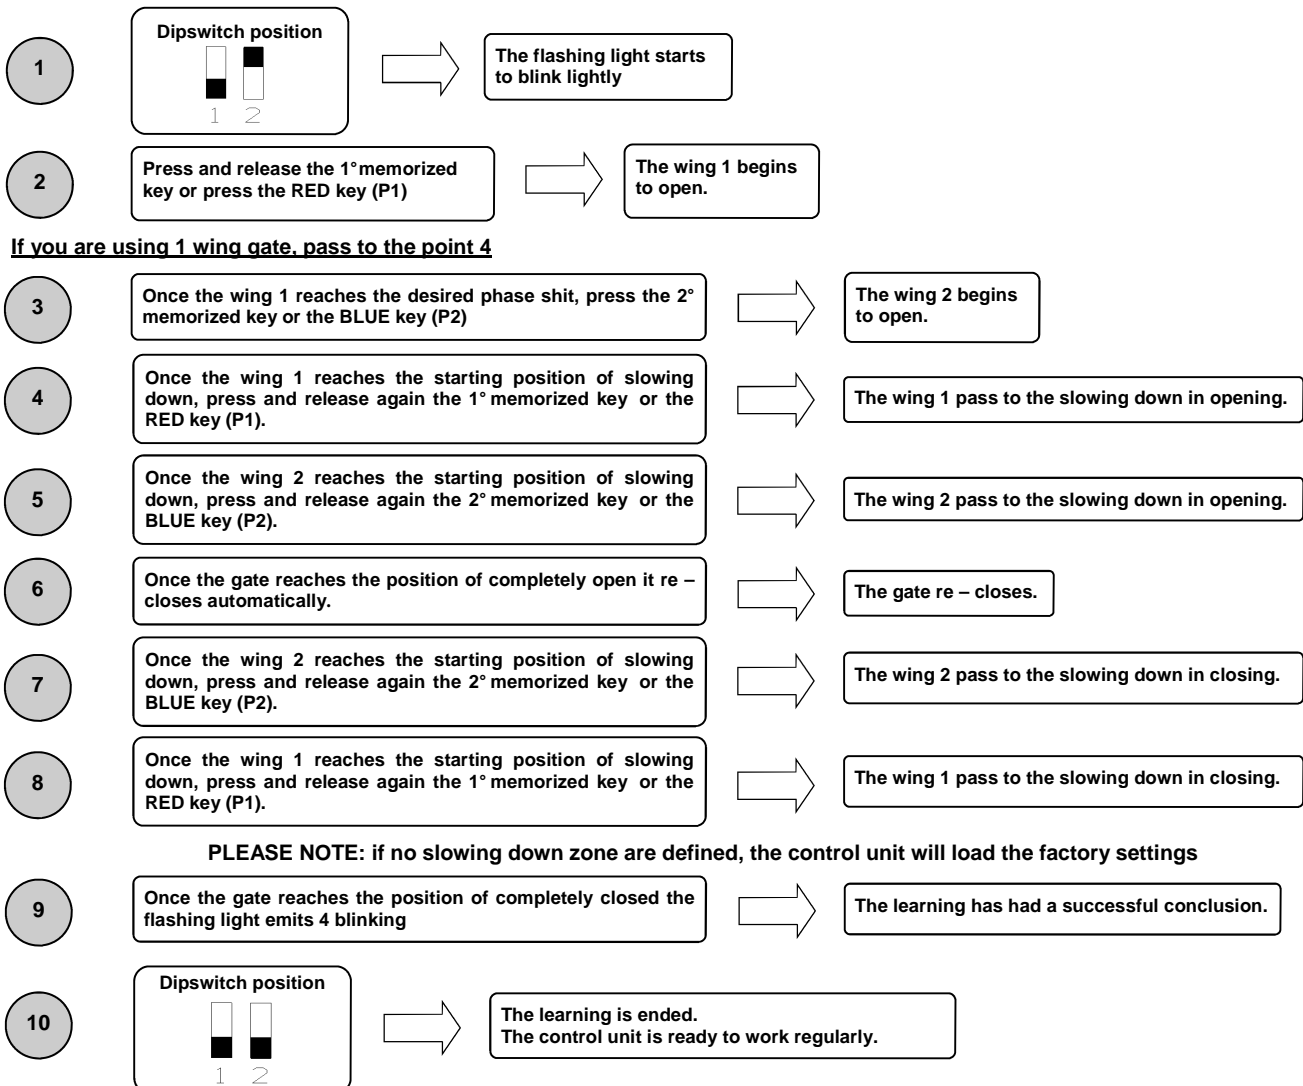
1

Dipswitch position

1 2

The flashing light starts to blink lightly

2

Press and release the 1° memorized key or press the RED key (P1)

The wing 1 begins to open.

If you are using 1 wing gate, pass to the point 4

3

Once the wing 1 reaches the desired phase shit, press the 2° memorized key or the BLUE key (P2)

The wing 2 begins to open.

4

Once the wing 1 reaches the starting position of slowing down, press and release again the 1° memorized key or the RED key (P1).

The wing 1 pass to the slowing down in opening.

5

Once the wing 2 reaches the starting position of slowing down, press and release again the 2° memorized key or the BLUE key (P2).

The wing 2 pass to the slowing down in opening.

6

Once the gate reaches the position of completely open it re – closes automatically.

The gate re – closes.

7

Once the wing 2 reaches the starting position of slowing down, press and release again the 2° memorized key or the BLUE key (P2).

The wing 2 pass to the slowing down in closing.

8

Once the wing 1 reaches the starting position of slowing down, press and release again the 1° memorized key or the RED key (P1).

The wing 1 pass to the slowing down in closing.

PLEASE NOTE: if no slowing down zone are defined, the control unit will load the factory settings

9

Once the gate reaches the position of completely closed the flashing light emits 4 blinking

The learning has had a successful conclusion.

10

Dipswitch position

1 2

The learning is ended.
The control unit is ready to work regularly.